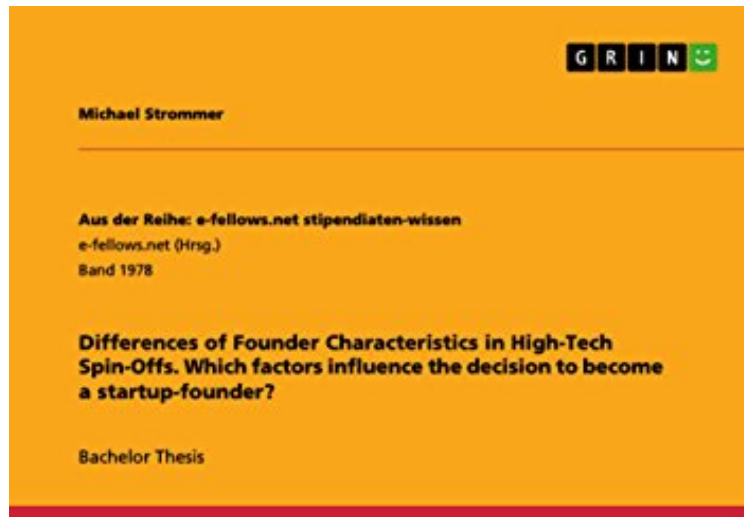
GRIN

Michael Strommer

Aus der Reihe: e-fellows.net stipendiaten-wissen
e-fellows.net (Hrsg.)
Band 1978

Differences of Founder Characteristics in High-Tech Spin-Offs. Which factors influence the decision to become a startup-founder?

Bachelor Thesis